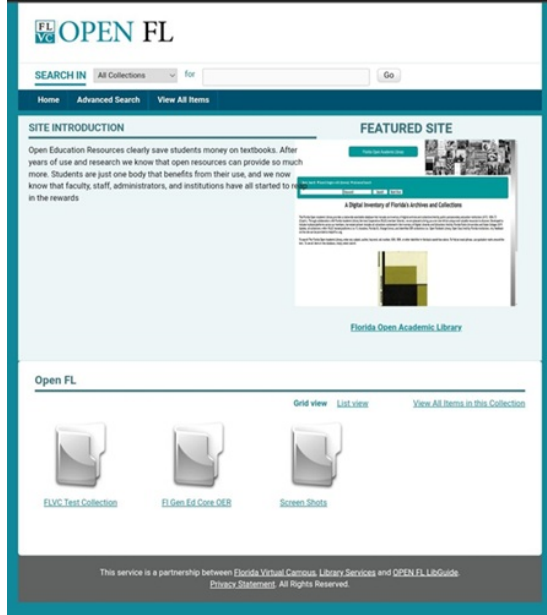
FL VC OPEN FL

SEARCH IN All Collections for Go

Home Advanced Search View All Items

SITE INTRODUCTION

Open Education Resources clearly save students money on textbooks. After years of use and research we know that open resources can provide so much more. Students are just one body that benefits from their use, and we now know that faculty, staff, administrators, and institutions have all started to reap in the rewards

FEATURED SITE

A Digital Inventory of Florida's Archives and Collections

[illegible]

Florida Open Academic Library

Open FL

Grid view List view View All Items in this Collection

FLVC Test Collection

Fl Gen Ed Core OER

Screen Shots

This service is a partnership between Florida Virtual Campus, Library Services and OPEN FL LibGuide.
Privacy Statement. All Rights Reserved.